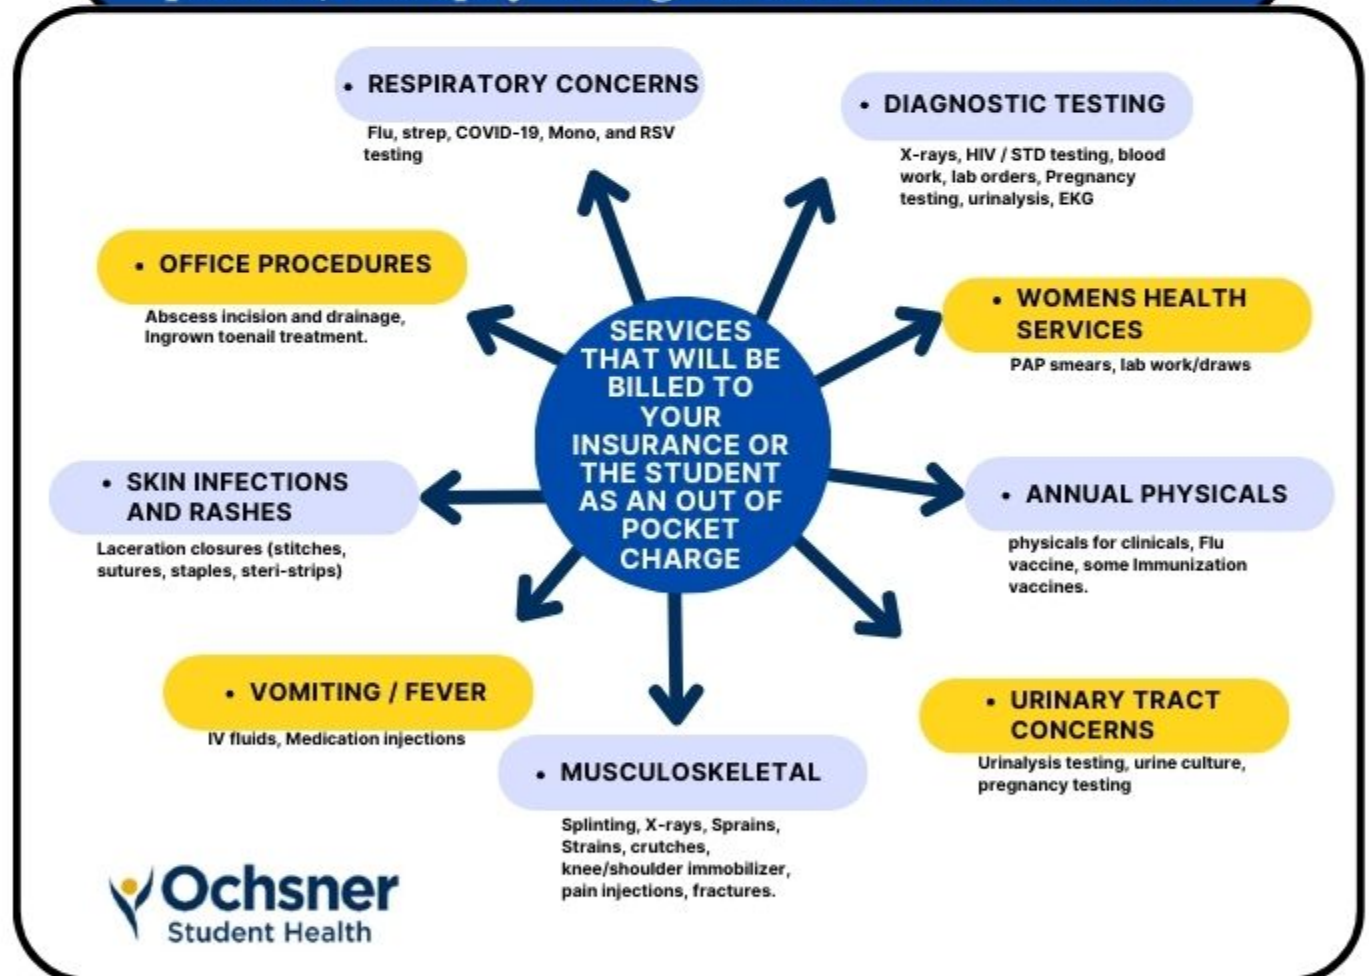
SERVICES THAT WILL BE BILLED TO YOUR INSURANCE OR THE STUDENT AS AN OUT OF POCKET CHARGE

• RESPIRATORY CONCERNS

Flu, strep, COVID-19, Mono, and RSV testing

• DIAGNOSTIC TESTING

X-rays, HIV / STD testing, blood work, lab orders, Pregnancy testing, urinalysis, EKG

• OFFICE PROCEDURES

Abscess incision and drainage, Ingrown toenail treatment.

• WOMENS HEALTH SERVICES

PAP smears, lab work/draws

• SKIN INFECTIONS AND RASHES

Laceration closures (stitches, sutures, staples, steri-strips)

• ANNUAL PHYSICALS

physicals for clinicals, Flu vaccine, some Immunization vaccines.

• VOMITING / FEVER

IV fluids, Medication injections

• URINARY TRACT CONCERNS

Urinalysis testing, urine culture, pregnancy testing

• MUSCULOSKELETAL

Splinting, X-rays, Sprains, Strains, crutches, knee/shoulder immobilizer, pain injections, fractures.

Ochsner Student Health